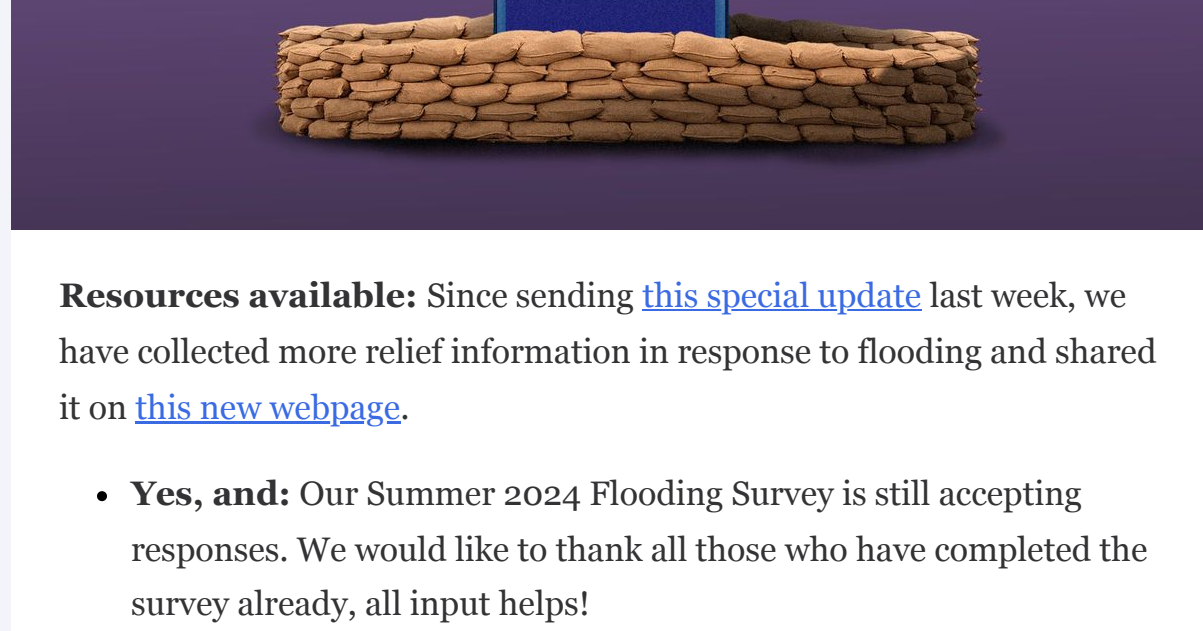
**Resources available:** Since sending this special update last week, we have collected more relief information in response to flooding and shared it on this new webpage.

- **Yes, and:** Our Summer 2024 Flooding Survey is still accepting responses. We would like to thank all those who have completed the survey already, all input helps!